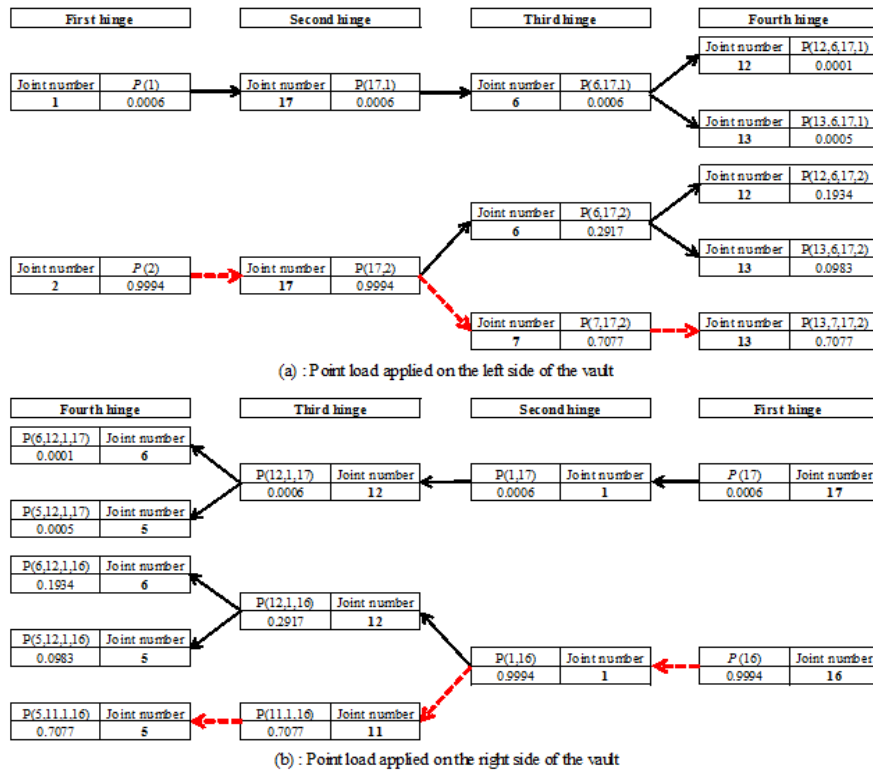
| First hinge |
|---|

| Second hinge |
|---|

| Third hinge |
|---|

| Fourth hinge |
|---|

| Joint number | $P$(1) |
|---|---|
| 1 | 0.0006 |

| Joint number | P(17,1) |
|---|---|
| 17 | 0.0006 |

| Joint number | P(6,17,1) |
|---|---|
| 6 | 0.0006 |

| Joint number | P(12,6,17,1) |
|---|---|
| 12 | 0.0001 |

| Joint number | P(13,6,17,1) |
|---|---|
| 13 | 0.0005 |

| Joint number | $P$(2) |
|---|---|
| 2 | 0.9994 |

| Joint number | P(17,2) |
|---|---|
| 17 | 0.9994 |

| Joint number | P(6,17,2) |
|---|---|
| 6 | 0.2917 |

| Joint number | P(7,17,2) |
|---|---|
| 7 | 0.7077 |

| Joint number | P(12,6,17,2) |
|---|---|
| 12 | 0.1934 |

| Joint number | P(13,6,17,2) |
|---|---|
| 13 | 0.0983 |

| Joint number | P(13,7,17,2) |
|---|---|
| 13 | 0.7077 |

(a) : Point load applied on the left side of the vault

| Fourth hinge |
|---|

| Third hinge |
|---|

| Second hinge |
|---|

| First hinge |
|---|

| P(6,12,1,17) | Joint number |
|---|---|
| 0.0001 | 6 |

| P(5,12,1,17) | Joint number |
|---|---|
| 0.0005 | 5 |

| P(12,1,17) | Joint number |
|---|---|
| 0.0006 | 12 |

| P(1,17) | Joint number |
|---|---|
| 0.0006 | 1 |

| $P$(17) | Joint number |
|---|---|
| 0.0006 | 17 |

| P(6,12,1,16) | Joint number |
|---|---|
| 0.1934 | 6 |

| P(5,12,1,16) | Joint number |
|---|---|
| 0.0983 | 5 |

| P(12,1,16) | Joint number |
|---|---|
| 0.2917 | 12 |

| P(1,16) | Joint number |
|---|---|
| 0.9994 | 1 |

| $P$(16) | Joint number |
|---|---|
| 0.9994 | 16 |

| P(5,11,1,16) | Joint number |
|---|---|
| 0.7077 | 5 |

| P(11,1,16) | Joint number |
|---|---|
| 0.7077 | 11 |

(b) : Point load applied on the right side of the vault